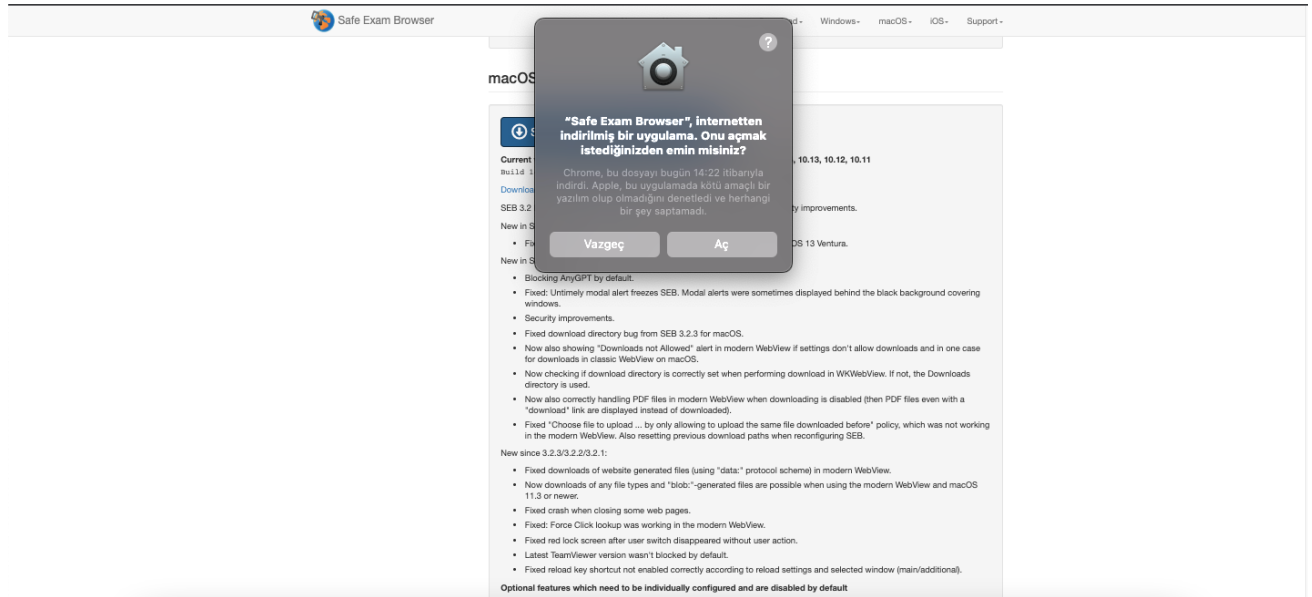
Safe Exam Browser

d- Windows- macOS- iOS- Support-

macOS

?

"Safe Exam Browser", internetten indirilmiş bir uygulama. Onu açmak istediğinizden emin misiniz?

Chrome, bu dosyayı bugün 14:22 itibarıyla indirdi. Apple, bu uygulamada kötü amaçlı bir yazılım olup olmadığını denetledi ve herhangi bir şey saptamadı.

Vazgeç

Aç

S

Current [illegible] , 10.13, 10.12, 10.11

Build 1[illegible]

Downloa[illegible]

SEB 3.2 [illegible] ty improvements.

New in S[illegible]

- Fi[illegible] OS 13 Ventura.

New in S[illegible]

- Blocking AnyGPT by default.
- Fixed: Untimely modal alert freezes SEB. Modal alerts were sometimes displayed behind the black background covering windows.
- Security improvements.
- Fixed download directory bug from SEB 3.2.3 for macOS.
- Now also showing "Downloads not Allowed" alert in modern WebView if settings don't allow downloads and in one case for downloads in classic WebView on macOS.
- Now checking if download directory is correctly set when performing download in WKWebView. If not, the Downloads directory is used.
- Now also correctly handling PDF files in modern WebView when downloading is disabled (then PDF files even with a "download" link are displayed instead of downloaded).
- Fixed "Choose file to upload ... by only allowing to upload the same file downloaded before" policy, which was not working in the modern WebView. Also resetting previous download paths when reconfiguring SEB.

New since 3.2.3/3.2.2/3.2.1:

- Fixed downloads of website generated files (using "data:" protocol scheme) in modern WebView.
- Now downloads of any file types and "blob:"-generated files are possible when using the modern WebView and macOS 11.3 or newer.
- Fixed crash when closing some web pages.
- Fixed: Force Click lookup was working in the modern WebView.
- Fixed red lock screen after user switch disappeared without user action.
- Latest TeamViewer version wasn't blocked by default.
- Fixed reload key shortcut not enabled correctly according to reload settings and selected window (main/additional).

Optional features which need to be individually configured and are disabled by default